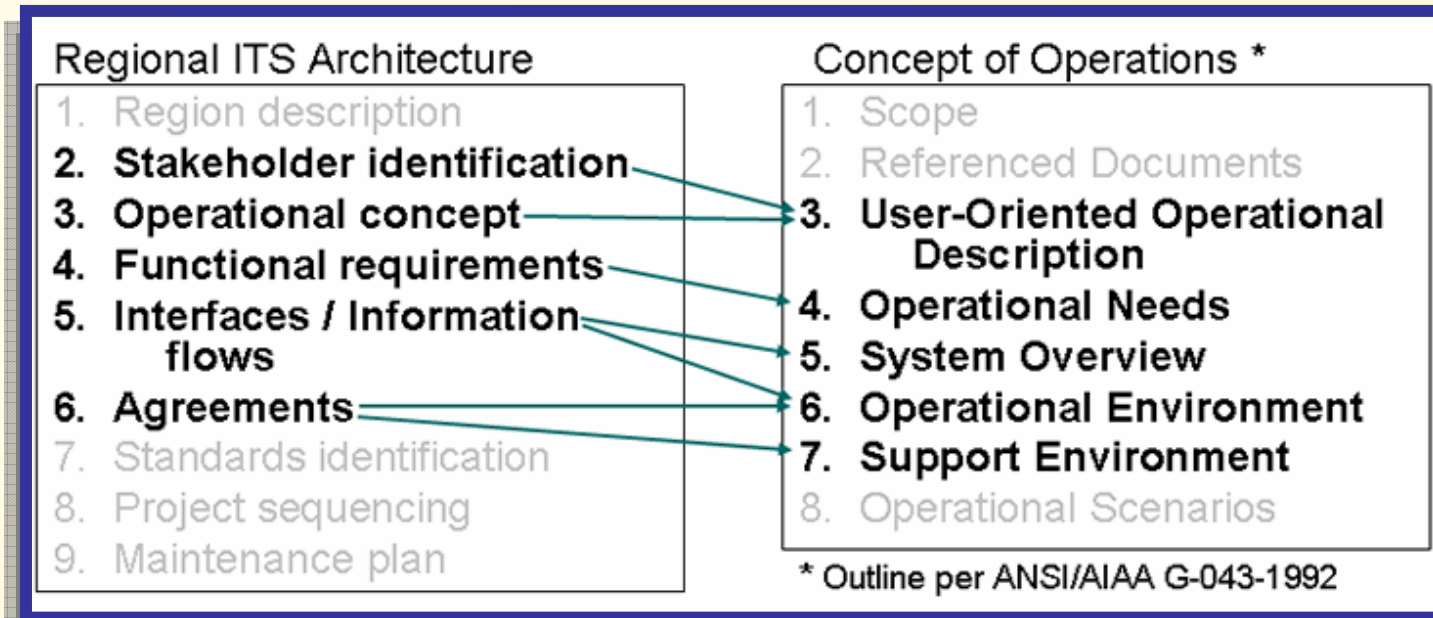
Regional ITS Architecture

1. Region description
2. Stakeholder identification
3. Operational concept
4. Functional requirements
5. Interfaces / Information flows
6. Agreements
7. Standards identification
8. Project sequencing
9. Maintenance plan

Concept of Operations *

1. Scope
2. Referenced Documents
3. User-Oriented Operational Description
4. Operational Needs
5. System Overview
6. Operational Environment
7. Support Environment
8. Operational Scenarios

* Outline per ANSI/AIAA G-043-1992